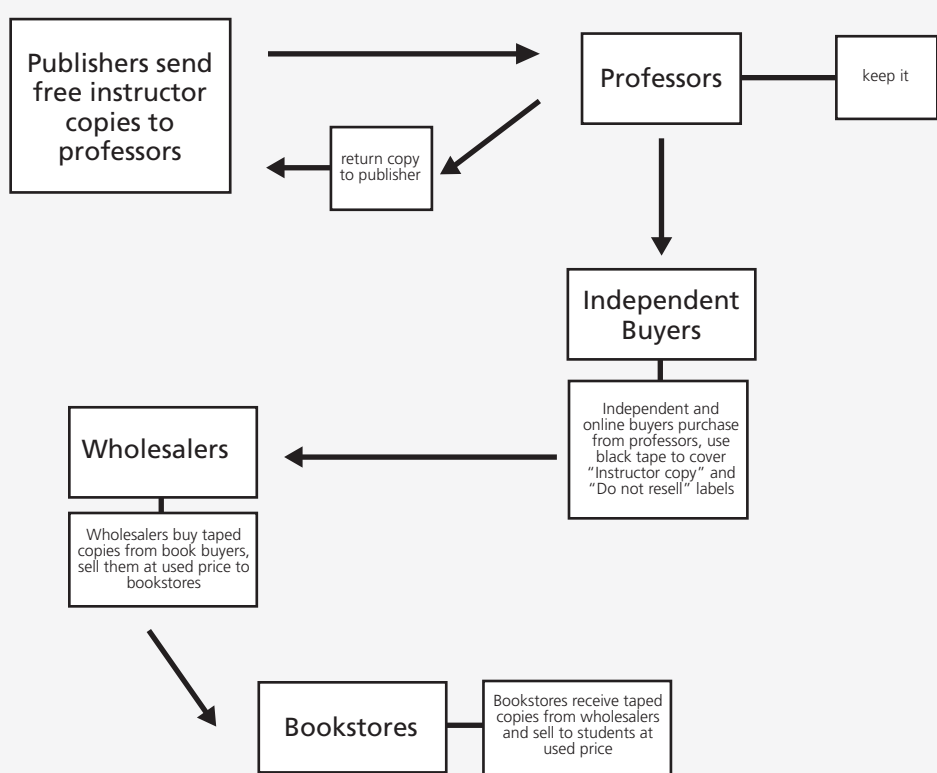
Publishers send free instructor copies to professors

Professors

keep it

return copy to publisher

Independent Buyers

Independent and online buyers purchase from professors, use black tape to cover "Instructor copy" and "Do not resell" labels

Wholesalers

Wholesalers buy taped copies from book buyers, sell them at used price to bookstores

Bookstores

Bookstores receive taped copies from wholesalers and sell to students at used price